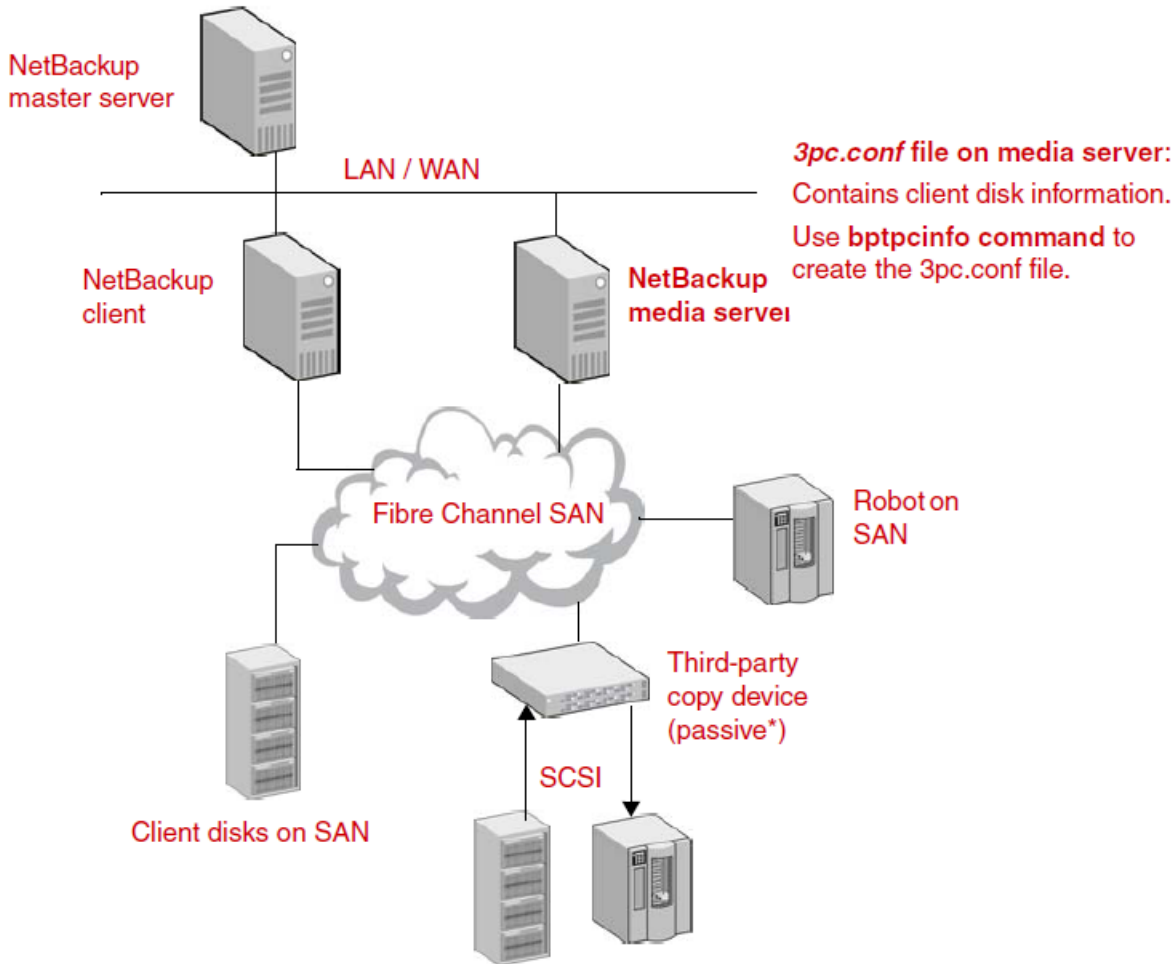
NetBackup master server

LAN / WAN

3pc.conf file on media server:
Contains client disk information.
Use bptpcinfo command to create the 3pc.conf file.

NetBackup client

NetBackup media server

Fibre Channel SAN

Robot on SAN

Third-party copy device (passive*)

SCSI

Client disks on SAN